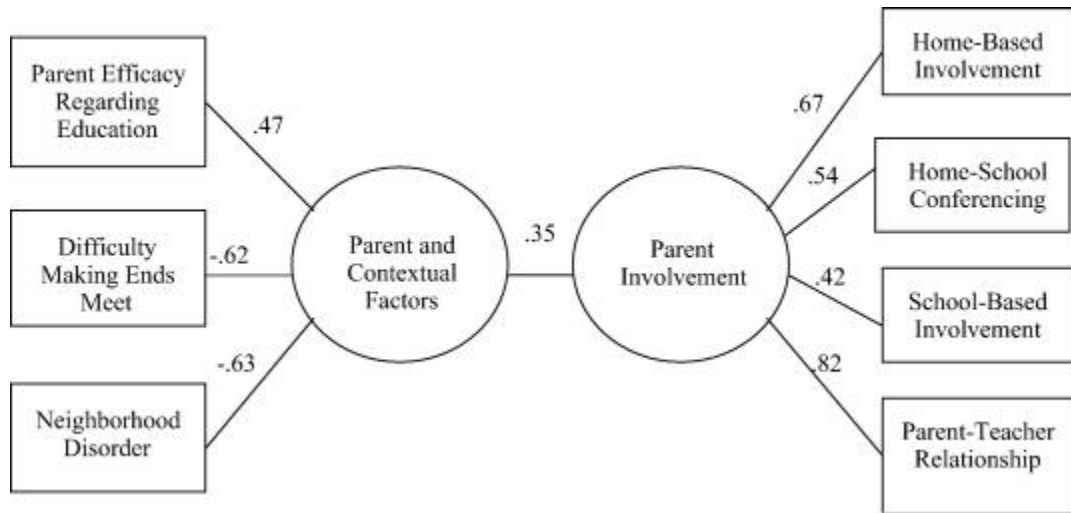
Parent Efficacy Regarding Education

.47

Difficulty Making Ends Meet

-.62

Neighborhood Disorder

-.63

Parent and Contextual Factors

.35

Parent Involvement

.67

Home-Based Involvement

.54

Home-School Conferencing

.42

School-Based Involvement

.82

Parent-Teacher Relationship